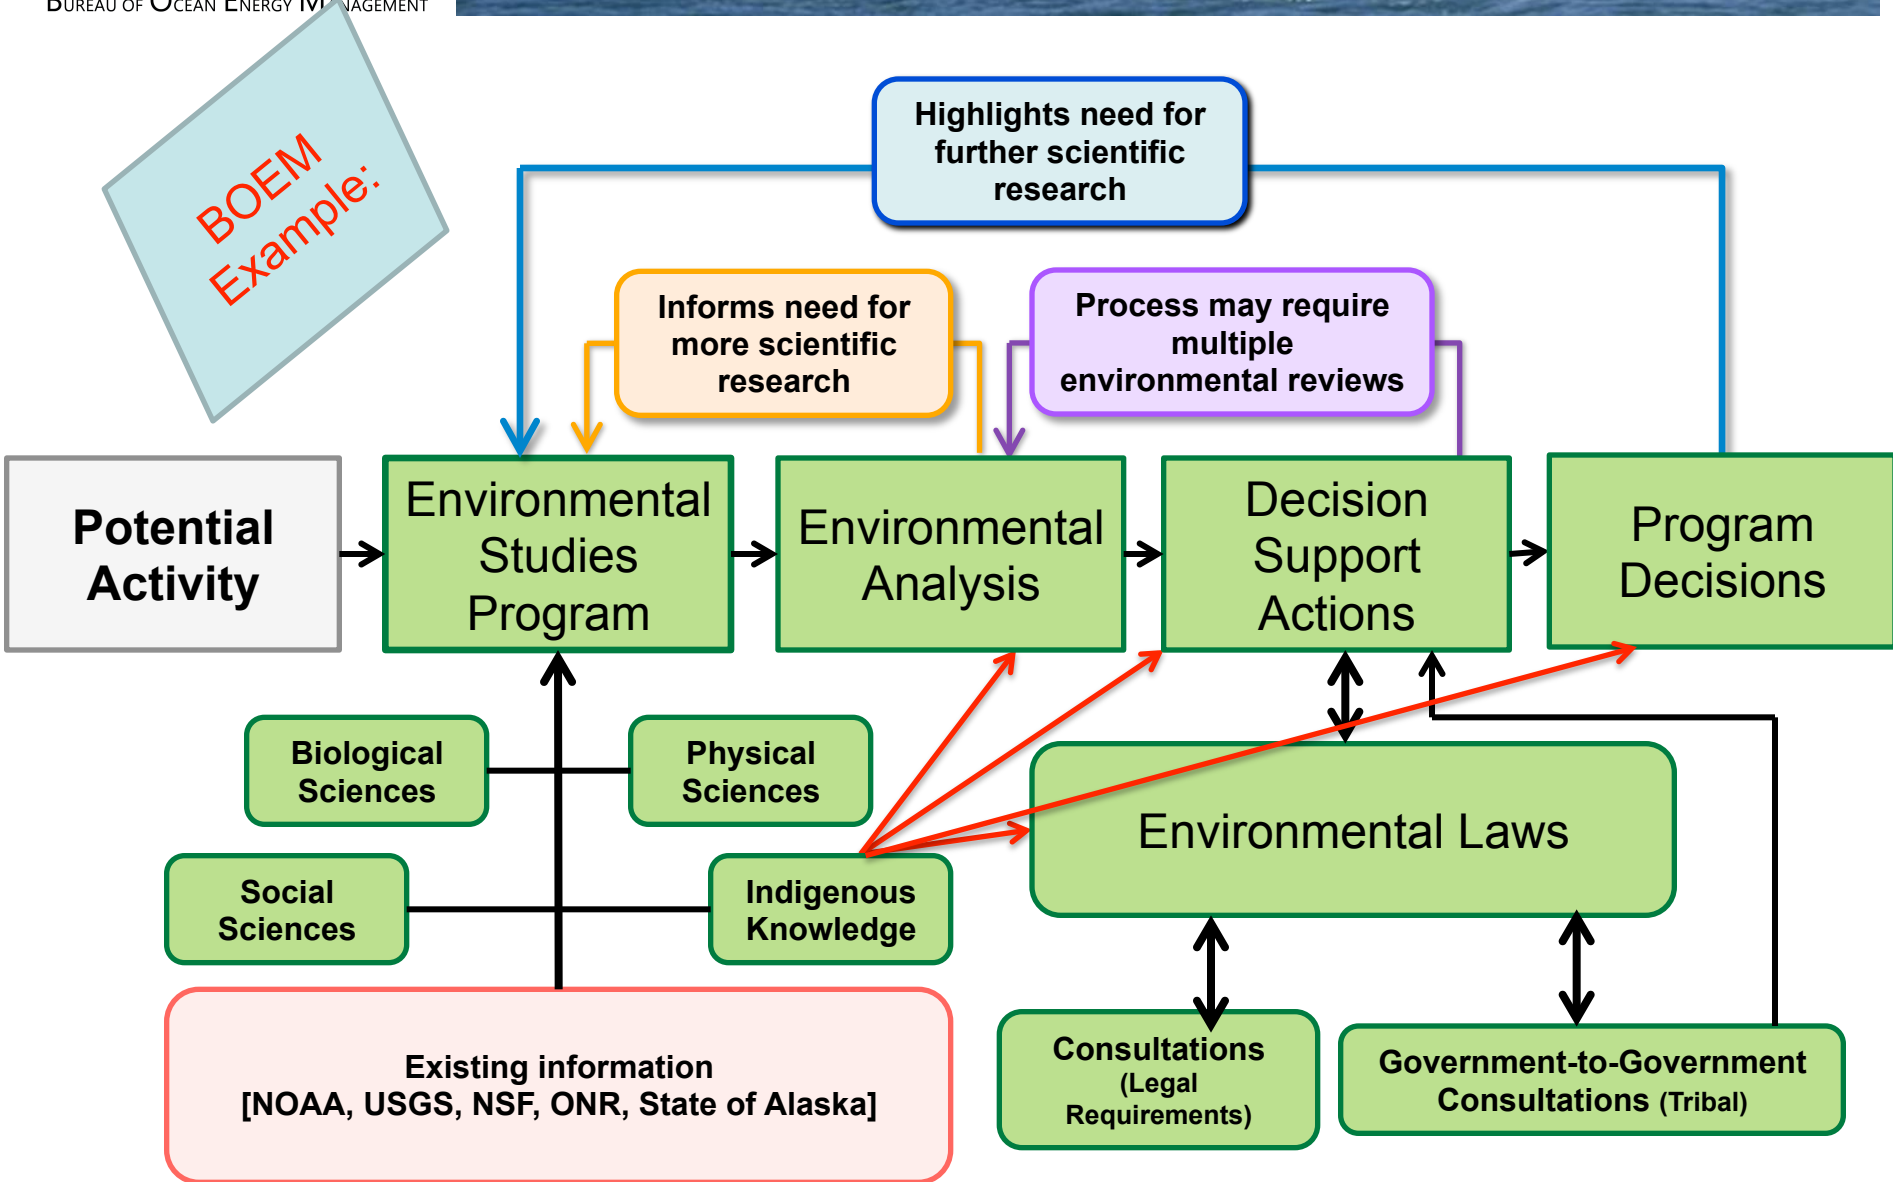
BUREAU OF OCEAN ENERGY M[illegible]NAGEMENT

BOEM Example:

Highlights need for further scientific research

Informs need for more scientific research

Process may require multiple environmental reviews

Potential Activity

Environmental Studies Program

Environmental Analysis

Decision Support Actions

Program Decisions

Biological Sciences

Physical Sciences

Social Sciences

Indigenous Knowledge

Environmental Laws

Existing information [NOAA, USGS, NSF, ONR, State of Alaska]

Consultations (Legal Requirements)

Government-to-Government Consultations (Tribal)